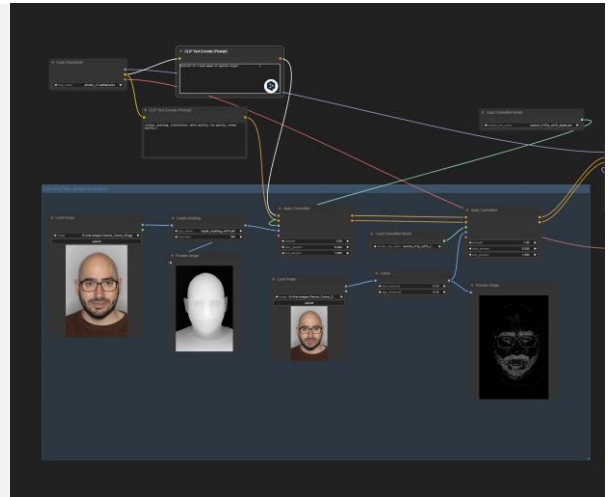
Load Checkpoint

CLIP Text Encode (Prompt)

portrait of a bald man in Spanish images

CLIP Text Encode (Prompt)

Load ControlNet Model

ControlNet (Preprocessors)

Load Image

Apply ControlNet

Apply ControlNet

Preview Image

Load ControlNet Model

Load Image

Canny

Preview Image

upload

upload